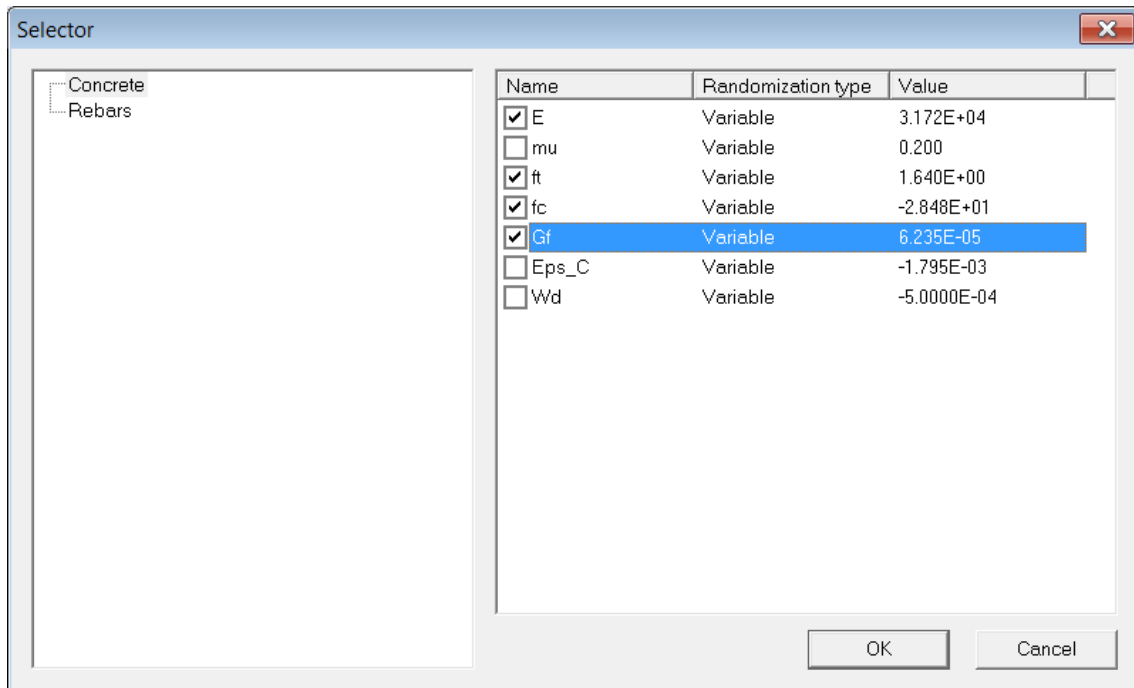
Selector

Concrete
Rebars

| Name | Randomization type | Value |
|---|---|---|
| E | Variable | 3.172E+04 |
| mu | Variable | 0.200 |
| ft | Variable | 1.640E+00 |
| fc | Variable | -2.848E+01 |
| Gf | Variable | 6.235E-05 |
| Eps_C | Variable | -1.795E-03 |
| Wd | Variable | -5.0000E-04 |

OK
Cancel